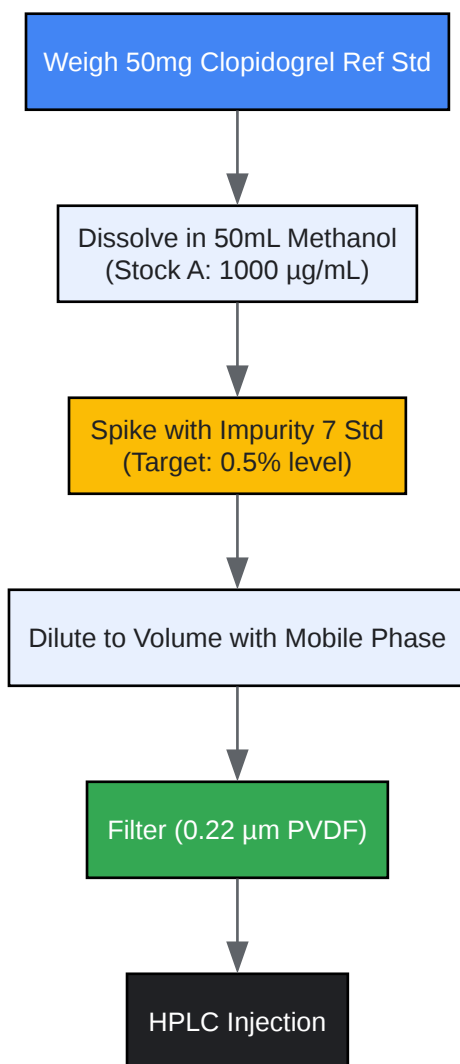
Weigh 50mg Clopidogrel Ref Std

Dissolve in 50mL Methanol
(Stock A: 1000 µg/mL)

Spike with Impurity 7 Std
(Target: 0.5% level)

Dilute to Volume with Mobile Phase

Filter (0.22 µm PVDF)

HPLC Injection